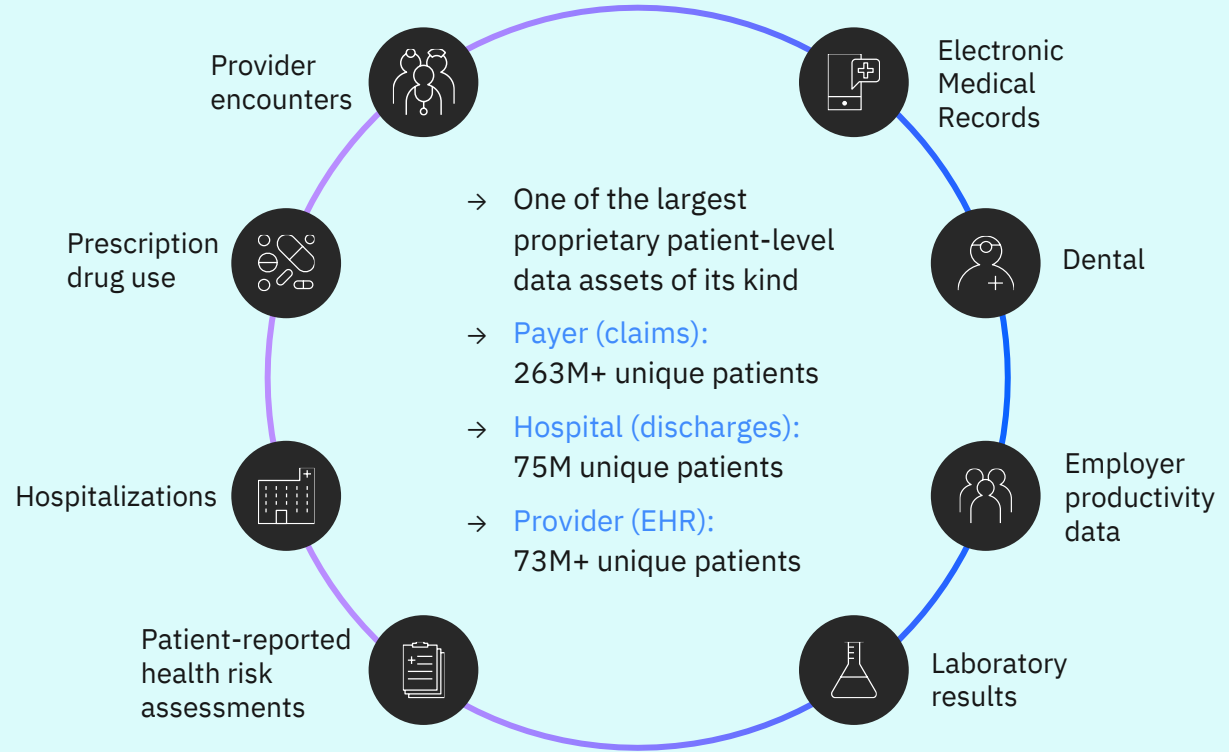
Provider encounters

Electronic Medical Records

Prescription drug use

→ One of the largest proprietary patient-level data assets of its kind

→ Payer (claims): 263M+ unique patients

→ Hospital (discharges): 75M unique patients

→ Provider (EHR): 73M+ unique patients

Dental

Hospitalizations

Employer productivity data

Patient-reported health risk assessments

Laboratory results